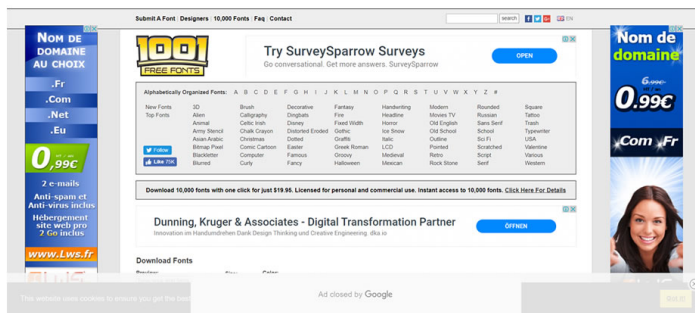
Submit A Font | Designers | 10,000 Fonts | Faq | Contact

search

EN

Nom de domaine au choix
.Fr
.Com
.Net
.Eu
0,99€ HT / an
2 e-mails
Anti-spam et Anti-virus inclus
Hébergement site web pro 7 Go inclus
www.Lws.fr

1001 FREE FONTS

Try SurveySparrow Surveys
Go conversational. Get more answers. SurveySparrow
OPEN

Alphabetically Organized Fonts: A B C D E F G H I J K L M N O P Q R S T U V W X Y Z #

| New Fonts | 3D | Brush | Decorative | Fantasy | Handwriting | Modern | Rounded | Square |
|---|---|---|---|---|---|---|---|---|
| Top Fonts | Alien | Calligraphy | Dingbats | Fire | Headline | Movies TV | Russian | Tattoo |
| | Animal | Celtic Irish | Disney | Fixed Width | Horror | Old English | Sans Serif | Trash |
| | Army Stencil | Chalk Crayon | Distorted Eroded | Gothic | Ice Snow | Old School | School | Typewriter |
| | Asian Arabic | Christmas | Dotted | Graffiti | Italic | Outline | Sci Fi | USA |
| | Bitmap Pixel | Comic Cartoon | Easter | Greek Roman | LCD | Pointed | Scratched | Valentine |
| | Blackletter | Computer | Famous | Groovy | Medieval | Retro | Script | Various |
| | Blurred | Curly | Fancy | Halloween | Mexican | Rock Stone | Serif | Western |

Follow
Like 70K

Download 10,000 fonts with one click for just $19.95. Licensed for personal and commercial use. Instant access to 10,000 fonts. Click Here For Details

Dunning, Kruger & Associates - Digital Transformation Partner
Innovation im Handumdrehen Dank Design Thinking und Creative Engineering. dka.io
ÖFFNEN

Download Fonts
Preview: Size: Color:

This website uses cookies to ensure you get the best
Ad closed by Google
Got it

Nom de domaine
6,99€
0.99€ HT
.Com .Fr